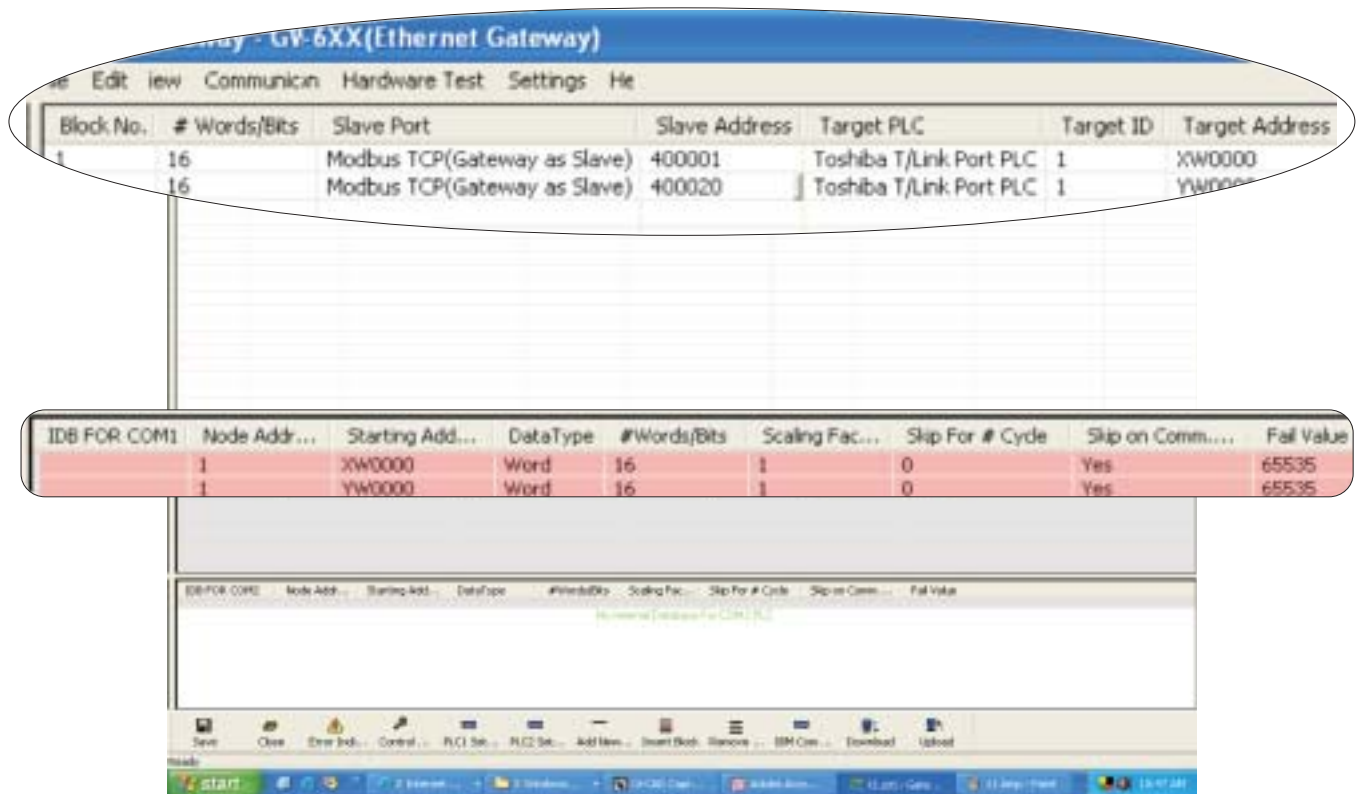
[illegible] - GV-6XX(Ethernet Gateway)

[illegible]e Edit iew Communic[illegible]n Hardware Test Settings He

| Block No. | # Words/Bits | Slave Port | Slave Address | Target PLC | Target ID | Target Address |
|---|---|---|---|---|---|---|
| 1 | 16 | Modbus TCP(Gateway as Slave) | 400001 | Toshiba T/Link Port PLC | 1 | XW0000 |
| | 16 | Modbus TCP(Gateway as Slave) | 400020 | Toshiba T/Link Port PLC | 1 | YW00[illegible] |

| IDB FOR COM1 | Node Addr... | Starting Add... | DataType | #Words/Bits | Scaling Fac... | Skip For # Cycle | Skip on Comm.... | Fail Value |
|---|---|---|---|---|---|---|---|---|
| | 1 | XW0000 | Word | 16 | 1 | 0 | Yes | 65535 |
| | 1 | YW0000 | Word | 16 | 1 | 0 | Yes | 65535 |

| IDB FOR COM2 | Node Addr... | Starting Add... | DataType | #Words/Bits | Scaling Fac... | Skip For # Cycle | Skip on Comm.... | Fail Value |
|---|---|---|---|---|---|---|---|---|

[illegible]

Save Close Error Indi... Control... PLC1 Set... PLC2 Set... Add New... Insert Block Remove ... IBM Com... Download Upload

Ready

start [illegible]